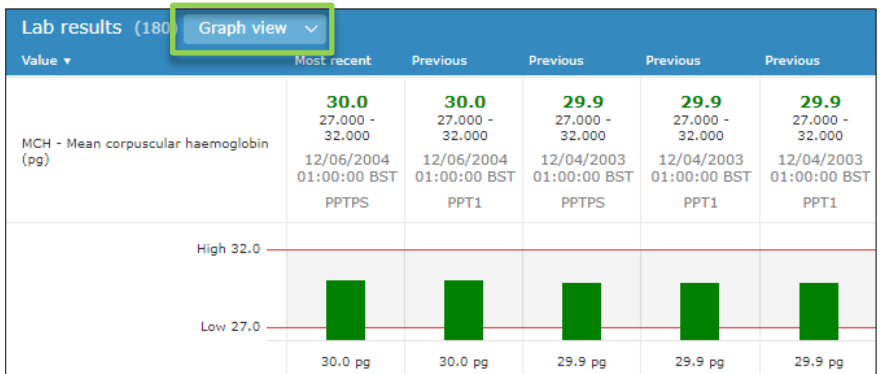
Lab results (180) Graph view

| Value ▾ | Most recent | Previous | Previous | Previous | Previous |
|---|---|---|---|---|---|
| MCH - Mean corpuscular haemoglobin (pg) | 30.0 27.000 - 32.000 12/06/2004 01:00:00 BST PPTPS | 30.0 27.000 - 32.000 12/06/2004 01:00:00 BST PPT1 | 29.9 27.000 - 32.000 12/04/2003 01:00:00 BST PPTPS | 29.9 27.000 - 32.000 12/04/2003 01:00:00 BST PPT1 | 29.9 27.000 - 32.000 12/04/2003 01:00:00 BST PPT1 |

High 32.0

Low 27.0

| 30.0 pg | 30.0 pg | 29.9 pg | 29.9 pg | 29.9 pg |
|---|---|---|---|---|